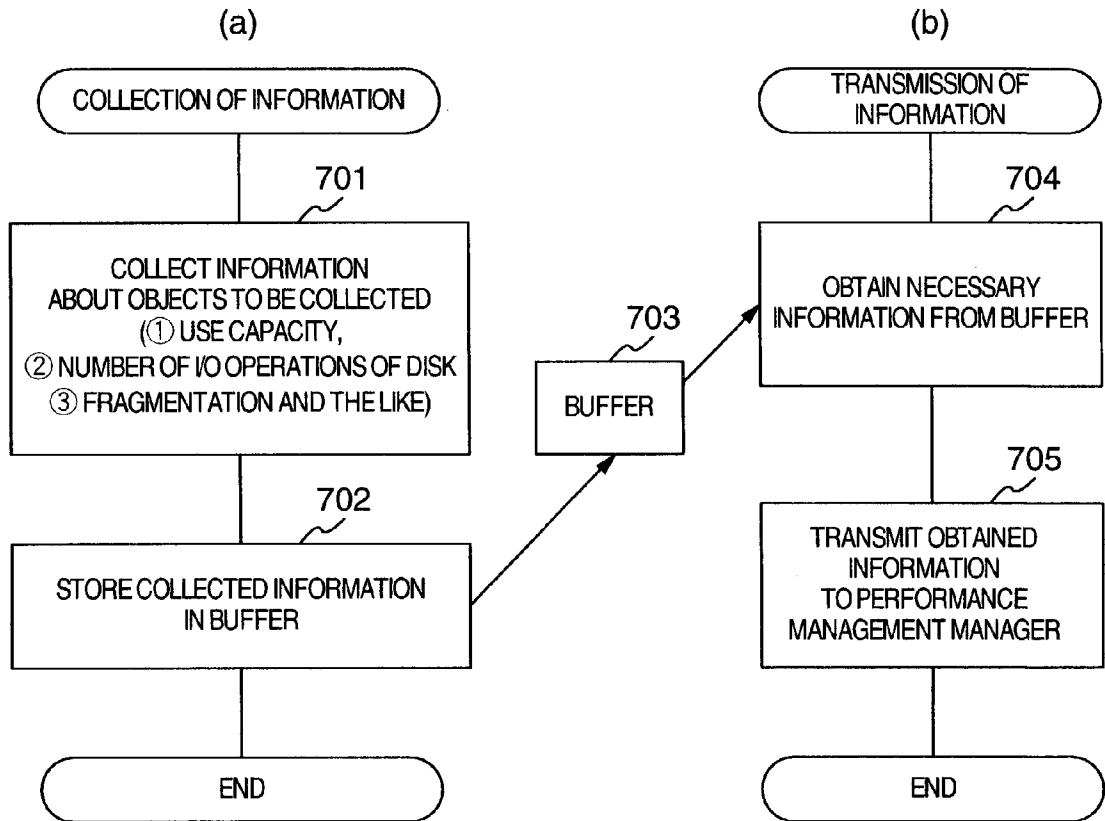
(a)

COLLECTION OF INFORMATION

701

COLLECT INFORMATION ABOUT OBJECTS TO BE COLLECTED (① USE CAPACITY, ② NUMBER OF I/O OPERATIONS OF DISK ③ FRAGMENTATION AND THE LIKE)

702

STORE COLLECTED INFORMATION IN BUFFER

END

703

BUFFER

(b)

TRANSMISSION OF INFORMATION

704

OBTAIN NECESSARY INFORMATION FROM BUFFER

705

TRANSMIT OBTAINED INFORMATION TO PERFORMANCE MANAGEMENT MANAGER

END